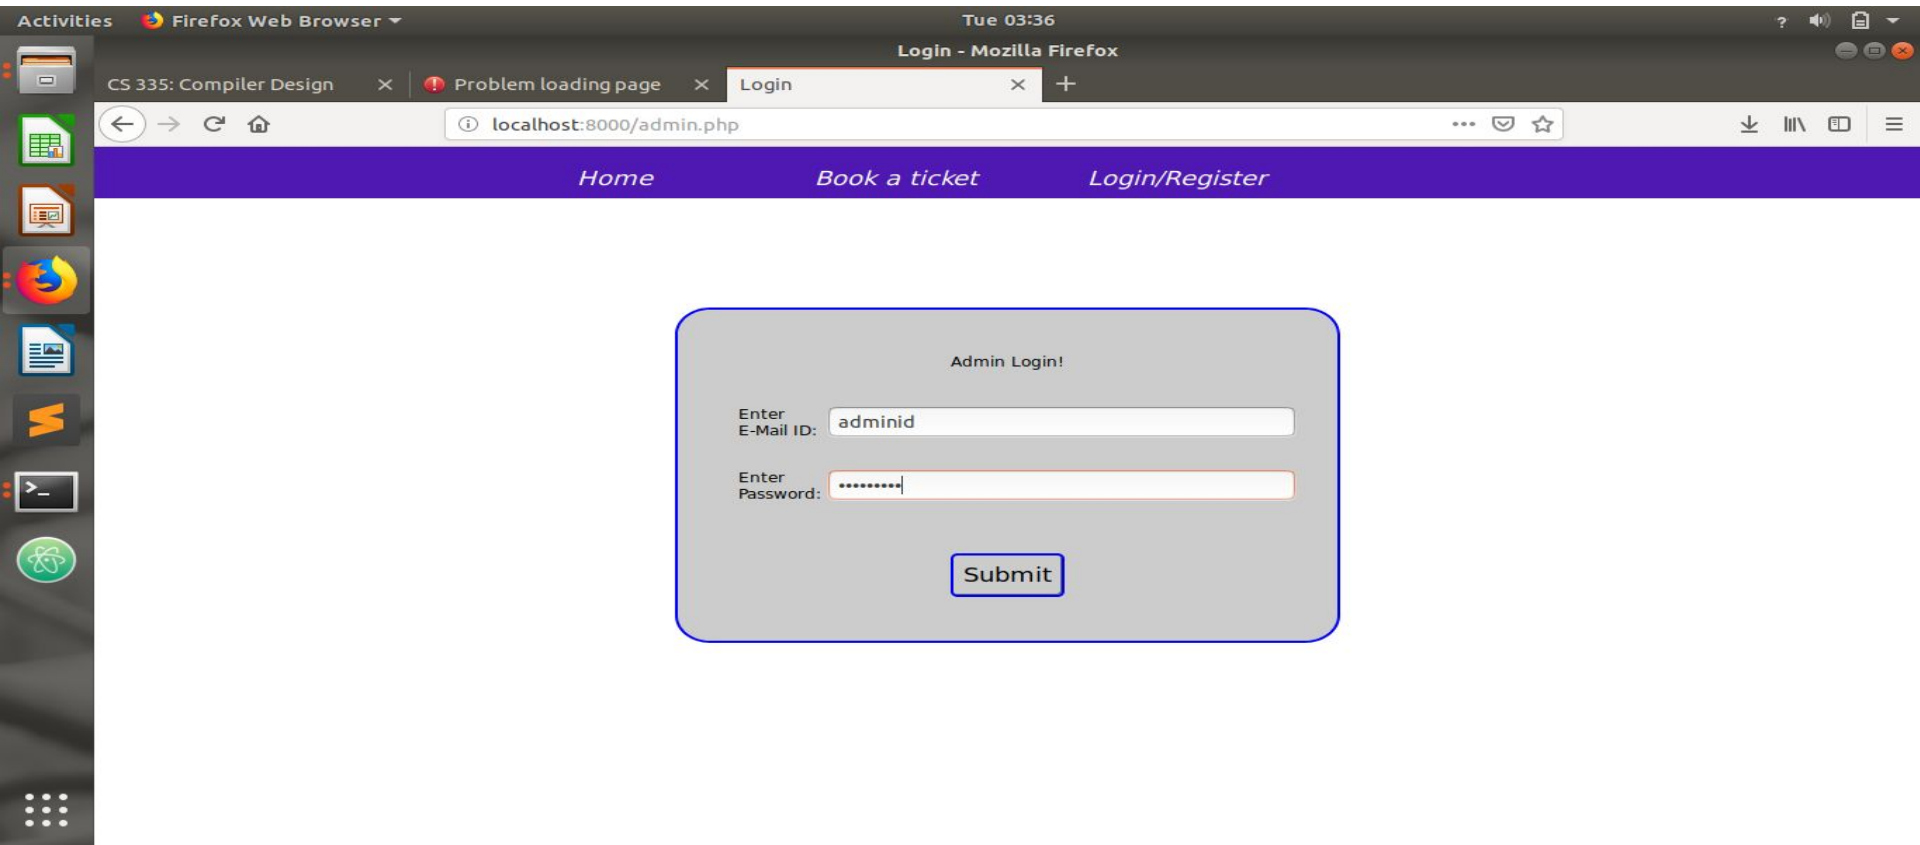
Activities Firefox Web Browser Tue 03:36

Login - Mozilla Firefox

CS 335: Compiler Design × Problem loading page × Login × +

localhost:8000/admin.php

Home Book a ticket Login/Register

Admin Login!

Enter E-Mail ID: adminid

Enter Password: •••••••••

Submit